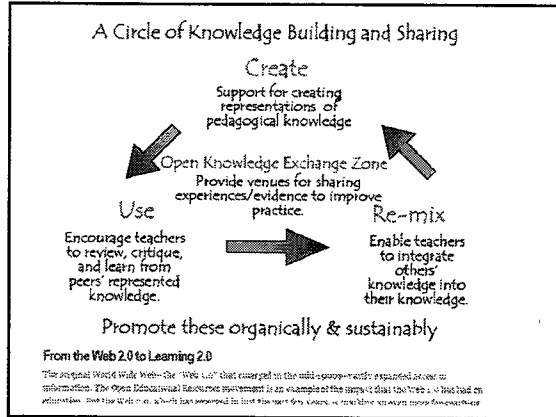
A Circle of Knowledge Building and Sharing

Create

Support for creating representations of pedagogical knowledge

Open Knowledge Exchange Zone

Provide venues for sharing experiences/evidence to improve practice.

Use

Encourage teachers to review, critique, and learn from peers' represented knowledge.

Re-mix

Enable teachers to integrate others' knowledge into their knowledge.

Promote these organically & sustainably

From the Web 2.0 to Learning 2.0

The original World Wide Web—the "Web 1.0" that emerged in the mid-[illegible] expanded access to information. The Open Educational Resources movement is an example of the impact that the Web 1.0 has had on education. But the Web 2.0, which has emerged in just the past few years, is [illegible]